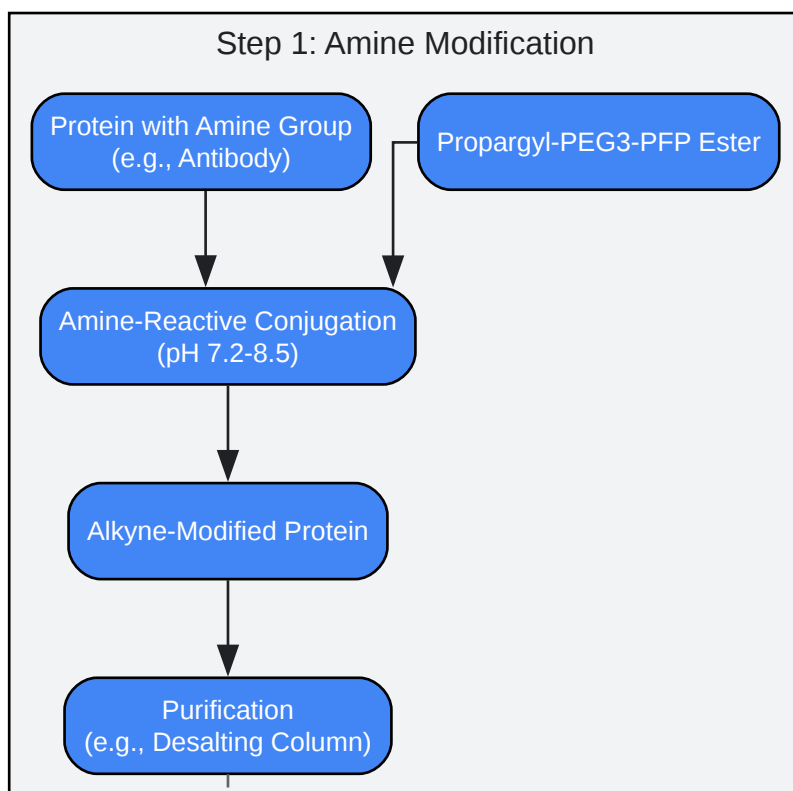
Step 1: Amine Modification

Protein with Amine Group (e.g., Antibody)

Propargyl-PEG3-PFP Ester

Amine-Reactive Conjugation (pH 7.2-8.5)

Alkyne-Modified Protein

Purification (e.g., Desalting Column)